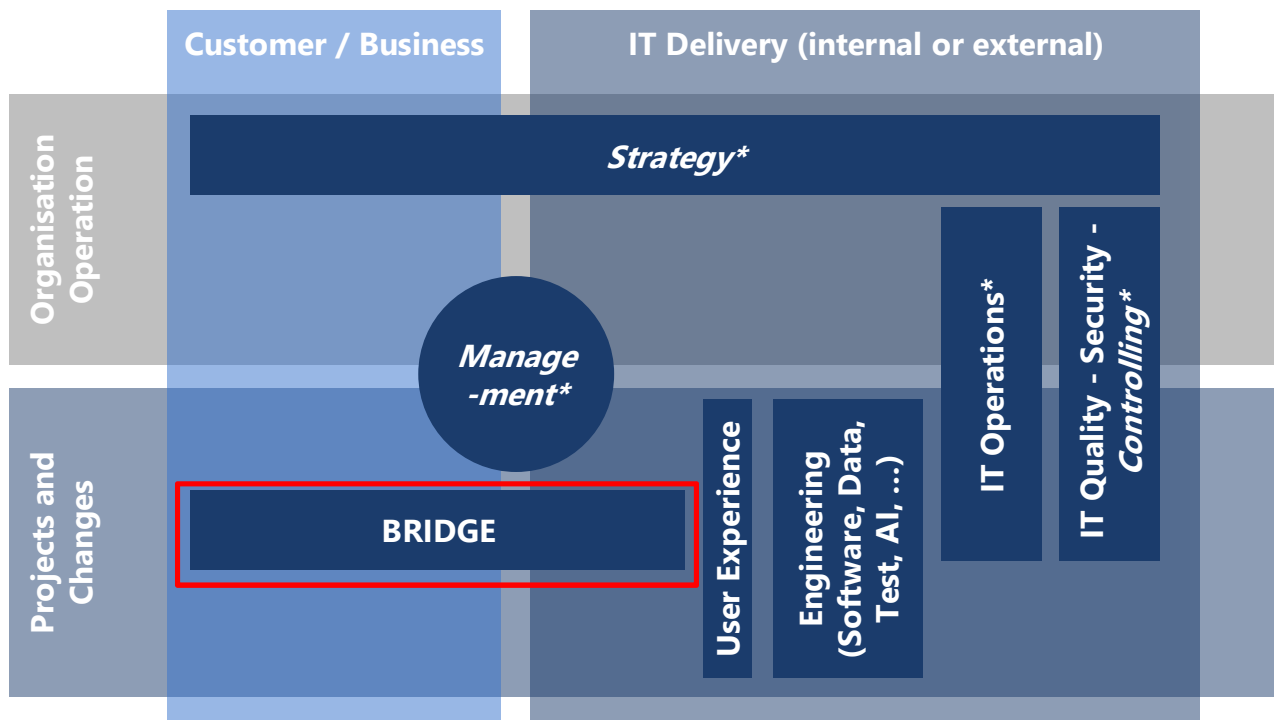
Customer / Business

IT Delivery (internal or external)

Organisation Operation

Strategy*

IT Operations*

IT Quality - Security - Controlling*

Manage -ment*

Projects and Changes

BRIDGE

User Experience

Engineering (Software, Data, Test, AI, ...)